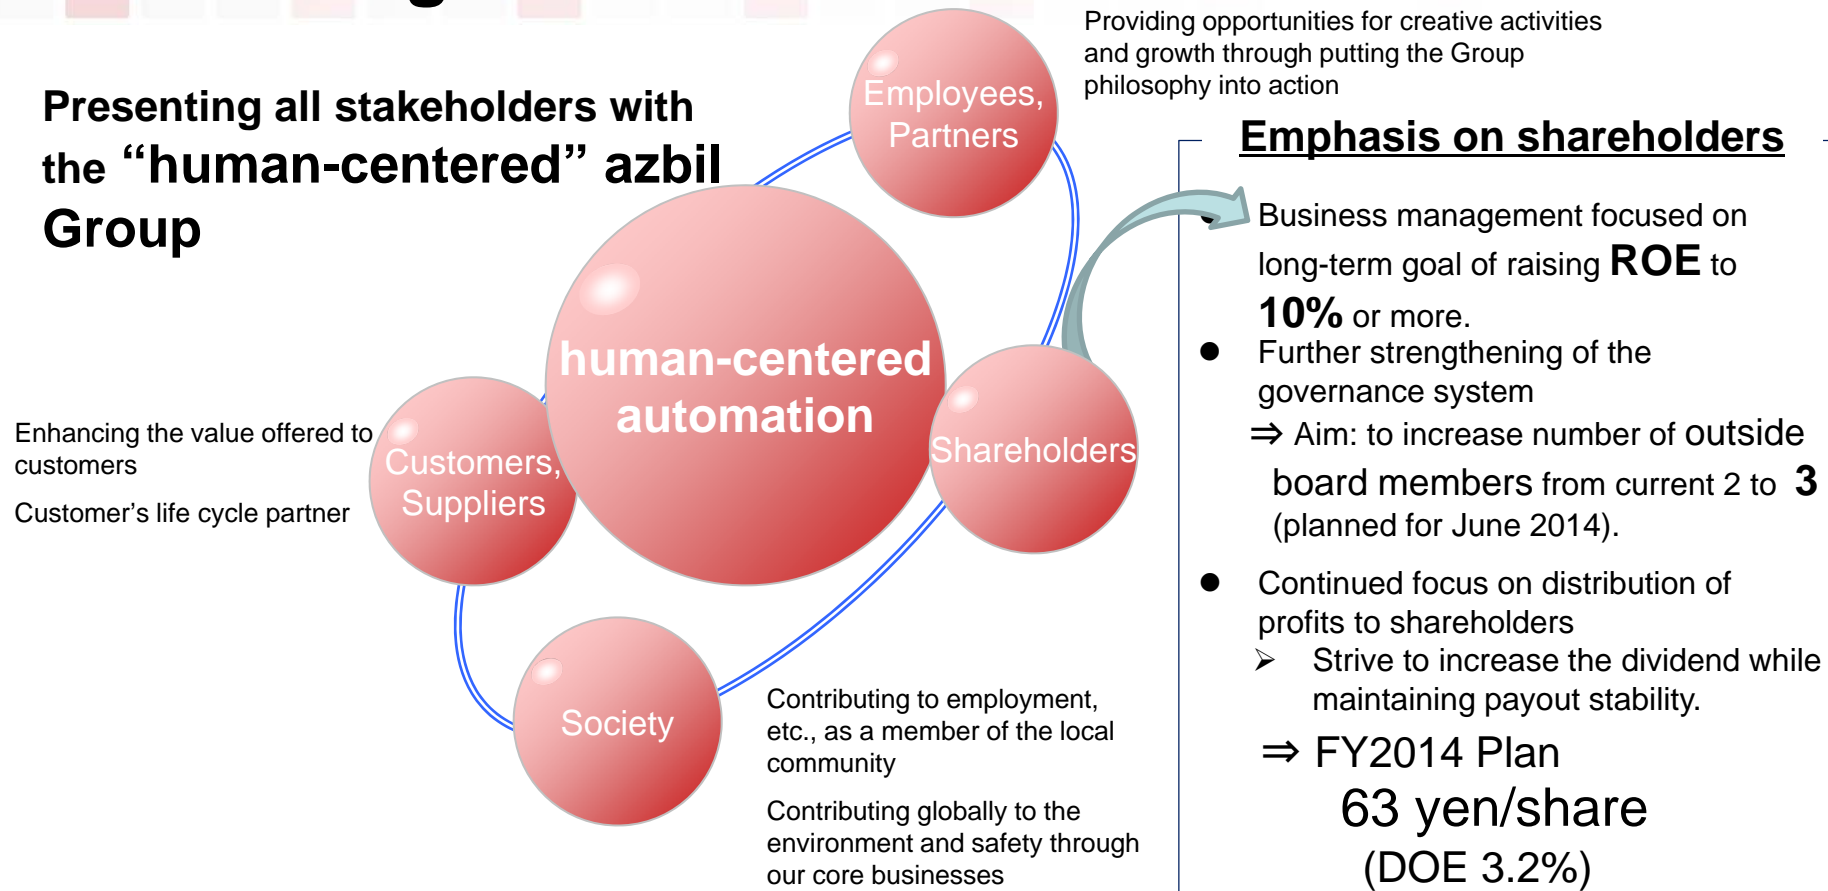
Presenting all stakeholders with the “human-centered” azbil Group

Employees, Partners

Providing opportunities for creative activities and growth through putting the Group philosophy into action

human-centered automation

Customers, Suppliers

Enhancing the value offered to customers

Customer’s life cycle partner

Shareholders

Society

Contributing to employment, etc., as a member of the local community

Contributing globally to the environment and safety through our core businesses

Emphasis on shareholders

Business management focused on long-term goal of raising **ROE** to **10%** or more.

● Further strengthening of the governance system
⇒ Aim: to increase number of outside board members from current 2 to 3 (planned for June 2014).

● Continued focus on distribution of profits to shareholders
➤ Strive to increase the dividend while maintaining payout stability.
⇒ FY2014 Plan
63 yen/share
(DOE 3.2%)